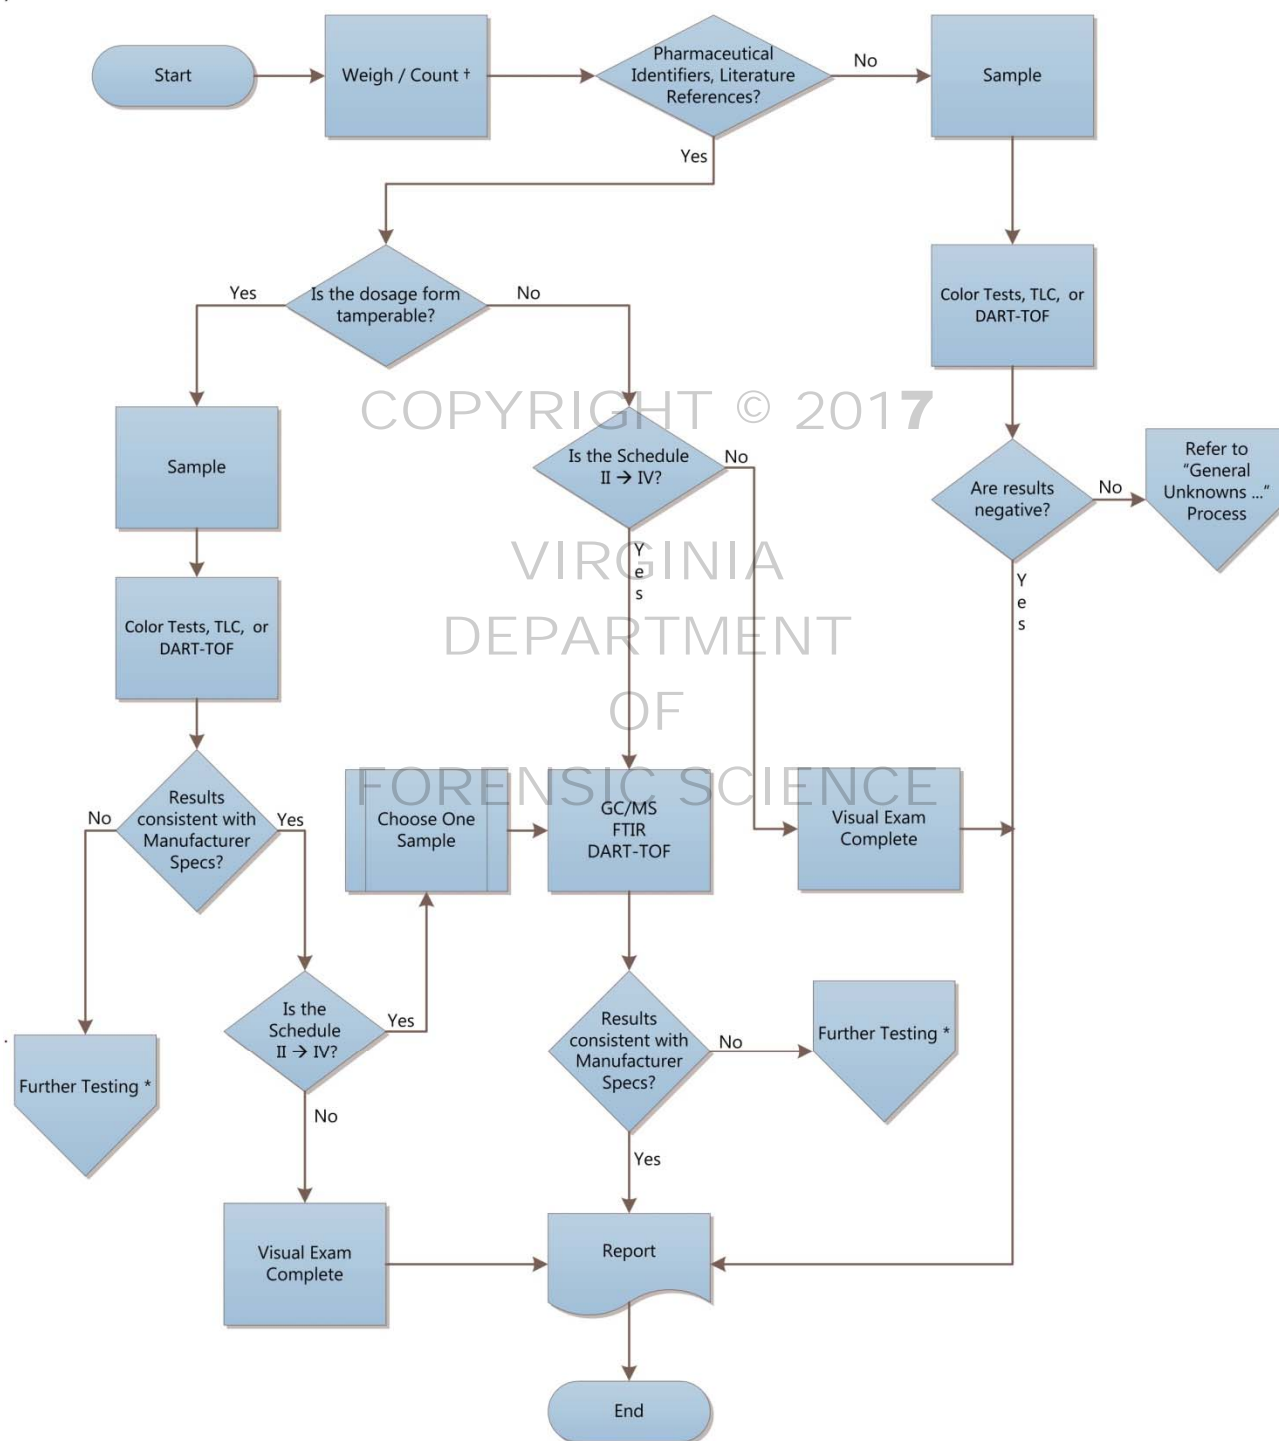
Start

Weigh / Count †

Pharmaceutical Identifiers, Literature References?

No

Sample

Yes

Color Tests, TLC, or DART-TOF

Is the dosage form tamperable?

Yes

No

COPYRIGHT © 2017

Sample

Is the Schedule II → IV?

No

Are results negative?

No

Refer to "General Unknowns ..." Process

Yes

VIRGINIA DEPARTMENT OF FORENSIC SCIENCE

Yes

Color Tests, TLC, or DART-TOF

Results consistent with Manufacturer Specs?

No

Yes

Choose One Sample

GC/MS FTIR DART-TOF

Visual Exam Complete

Is the Schedule II → IV?

Yes

Results consistent with Manufacturer Specs?

No

Further Testing *

Further Testing *

No

Yes

Visual Exam Complete

Report

End